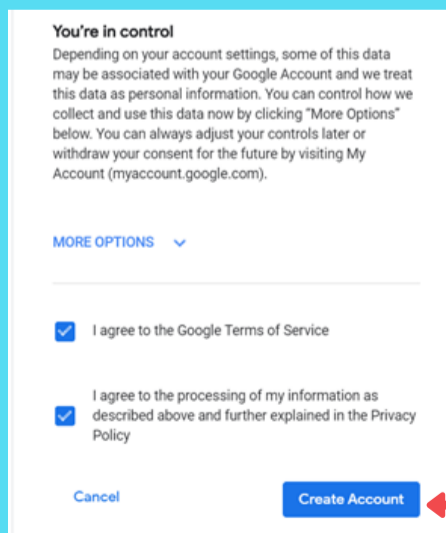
You're in control

Depending on your account settings, some of this data may be associated with your Google Account and we treat this data as personal information. You can control how we collect and use this data now by clicking "More Options" below. You can always adjust your controls later or withdraw your consent for the future by visiting My Account (myaccount.google.com).

MORE OPTIONS

I agree to the Google Terms of Service

I agree to the processing of my information as described above and further explained in the Privacy Policy

Cancel

Create Account